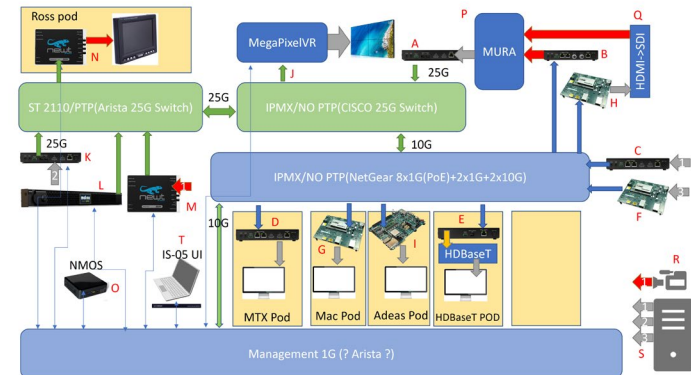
Ross pod

N

MegaPixelVR

P

MURA

Q

HDMI->SDI

A

25G

B

H

ST 2110/PTP(Arista 25G Switch)

25G

IPMX/NO PTP(CISCO 25G Switch)

J

10G

25G

K

L

M

IPMX/NO PTP(NetGear 8x1G(PoE)+2x1G+2x10G)

C

F

10G

D

G

I

E

HDBaseT

NMOS

T

IS-05 UI

O

MTX Pod

Mac Pod

Adeas Pod

HDBaseT POD

R

Management 1G (? Arista ?)

S